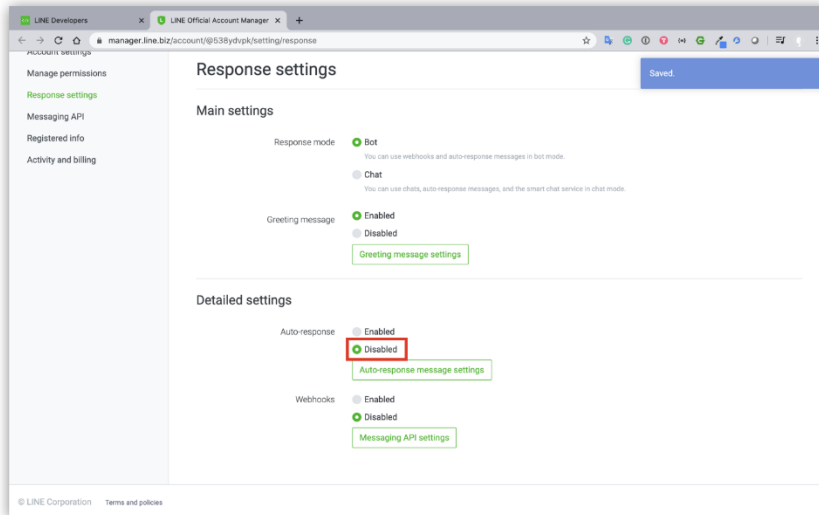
LINE Developers ×
LINE Official Account Manager ×
+

manager.line.biz/account/@538ydvpk/setting/response

Account settings
Manage permissions
Response settings
Messaging API
Registered info
Activity and billing

Response settings

Saved.

Main settings

Response mode
Bot
You can use webhooks and auto-response messages in bot mode.
Chat
You can use chats, auto-response messages, and the smart chat service in chat mode.

Greeting message
Enabled
Disabled
Greeting message settings

Detailed settings

Auto-response
Enabled
Disabled
Auto-response message settings

Webhooks
Enabled
Disabled
Messaging API settings

© LINE Corporation Terms and policies